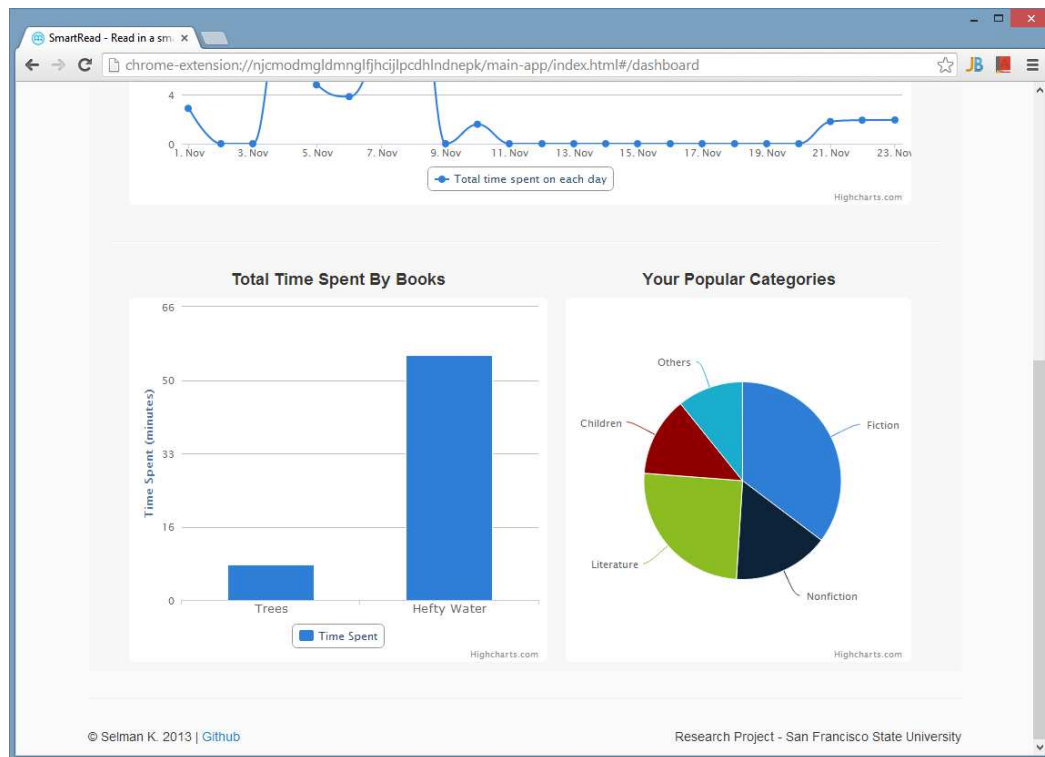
SmartRead - Read in a sm ×

chrome-extension://njcmodmgldmnglfjhcijlpcdhlndnepk/main-app/index.html#/dashboard

JB

4

0

1. Nov 3. Nov 5. Nov 7. Nov 9. Nov 11. Nov 13. Nov 15. Nov 17. Nov 19. Nov 21. Nov 23. Nov

Total time spent on each day

Highcharts.com

Total Time Spent By Books

66

50

33

16

0

Time Spent (minutes)

Trees Hefty Water

Time Spent

Highcharts.com

Your Popular Categories

Others

Children

Fiction

Literature

Nonfiction

Highcharts.com

© Selman K. 2013 | Github

Research Project - San Francisco State University